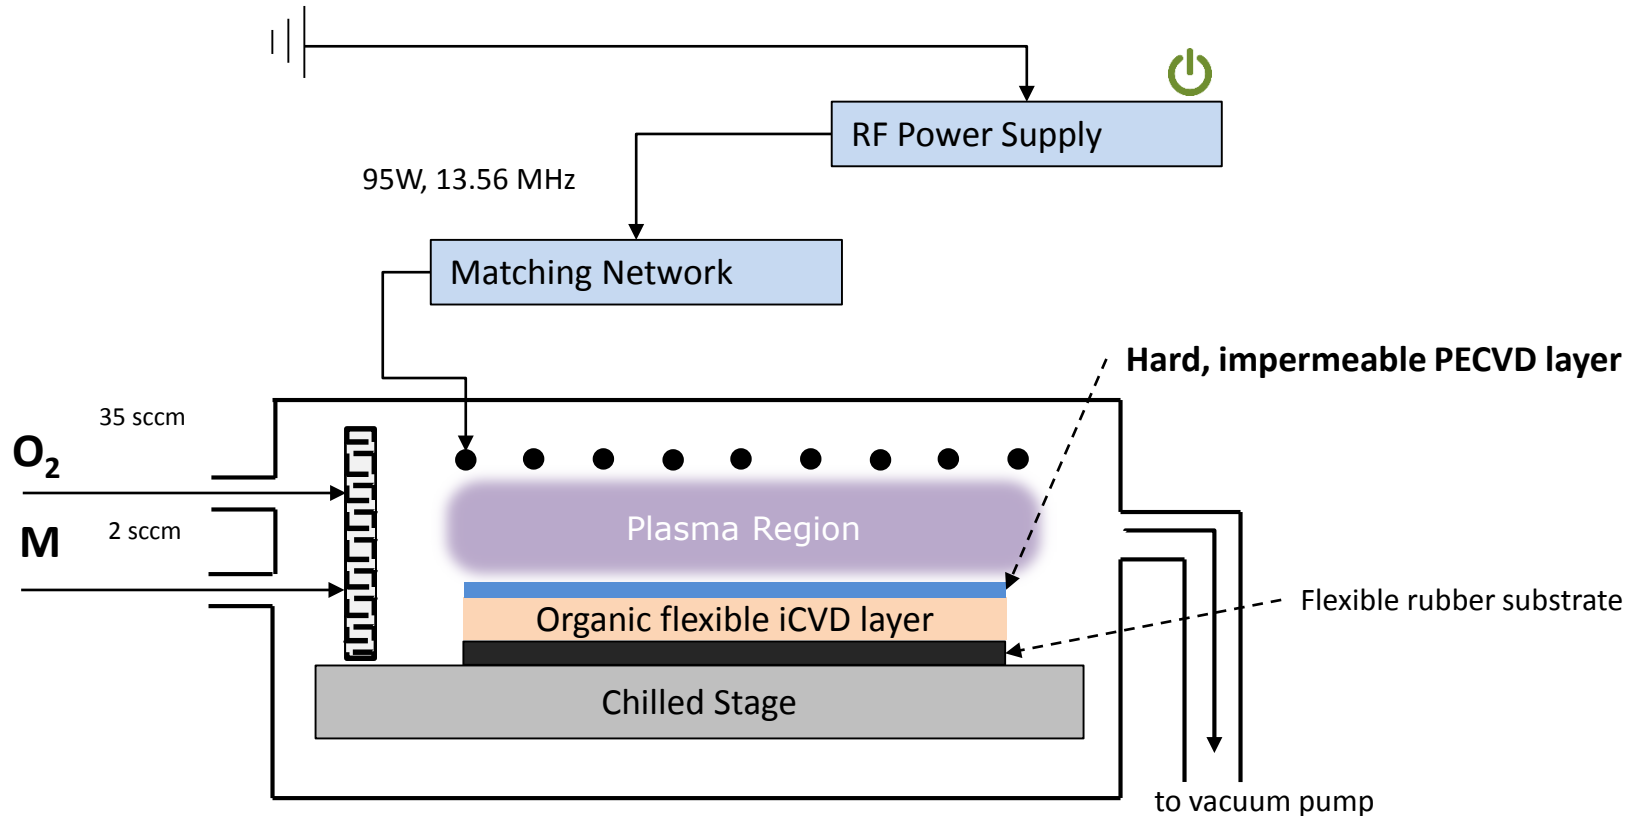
RF Power Supply

95W, 13.56 MHz

Matching Network

Hard, impermeable PECVD layer

35 sccm

$O_2$

M

2 sccm

Plasma Region

Organic flexible iCVD layer

Flexible rubber substrate

Chilled Stage

to vacuum pump